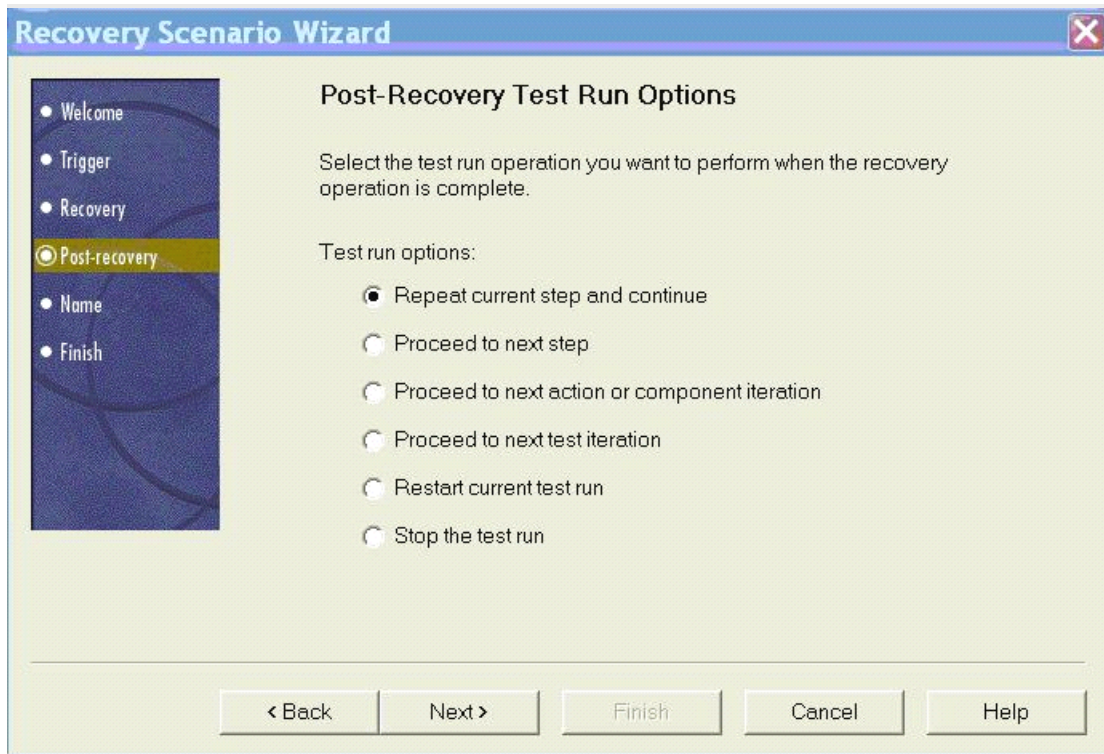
Recovery Scenario Wizard

Welcome
Trigger
Recovery
Post-recovery
Name
Finish

Post-Recovery Test Run Options

Select the test run operation you want to perform when the recovery operation is complete.

Test run options:

Repeat current step and continue
Proceed to next step
Proceed to next action or component iteration
Proceed to next test iteration
Restart current test run
Stop the test run

< Back
Next >
Finish
Cancel
Help